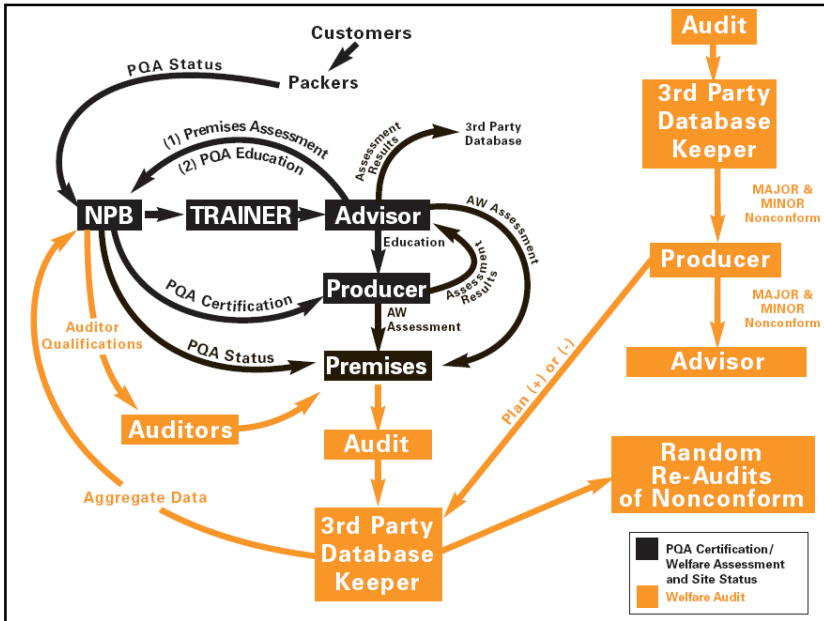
Customers

PQA Status

Packers

(1) Premises Assessment

(2) PQA Education

Assessment Results

3rd Party Database

NPB

TRAINER

Advisor

AW Assessment

Education

Assessment Results

PQA Certification

Producer

AW Assessment

PQA Status

Premises

Auditor Qualifications

Auditors

Audit

Aggregate Data

3rd Party Database Keeper

Plan (+) or (-)

Random Re-Audits of Nonconform

Audit

3rd Party Database Keeper

MAJOR & MINOR Nonconform

Producer

MAJOR & MINOR Nonconform

Advisor

PQA Certification/ Welfare Assessment and Site Status

Welfare Audit